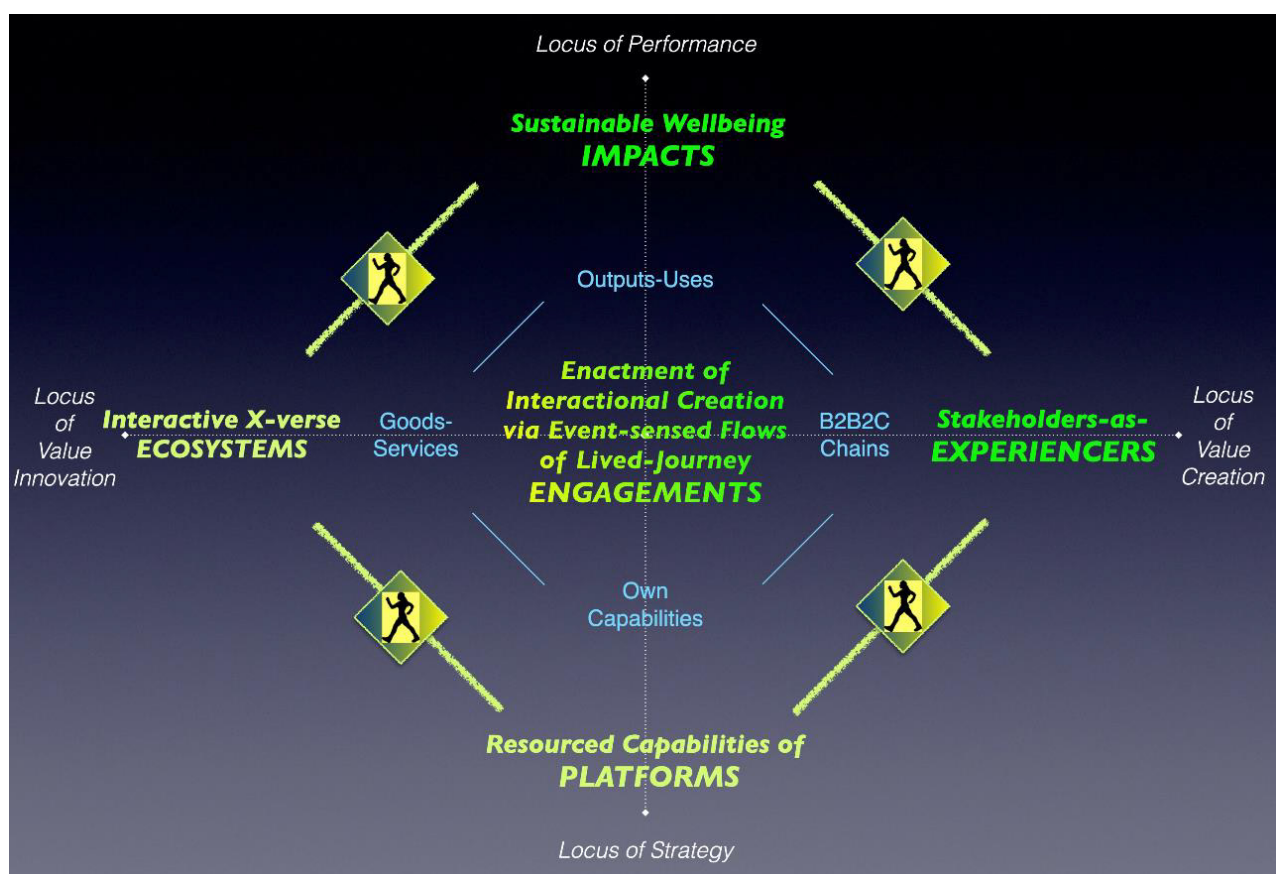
Locus of Performance

Sustainable Wellbeing
IMPACTS

Outputs-Uses

Locus of Value Innovation

Interactive X-verse
ECOSYSTEMS

Goods-Services

Enactment of Interactional Creation via Event-sensed Flows of Lived-Journey
ENGAGEMENTS

B2B2C Chains

Stakeholders-as-
EXPERIENCERS

Locus of Value Creation

Own Capabilities

Resourced Capabilities of
PLATFORMS

Locus of Strategy